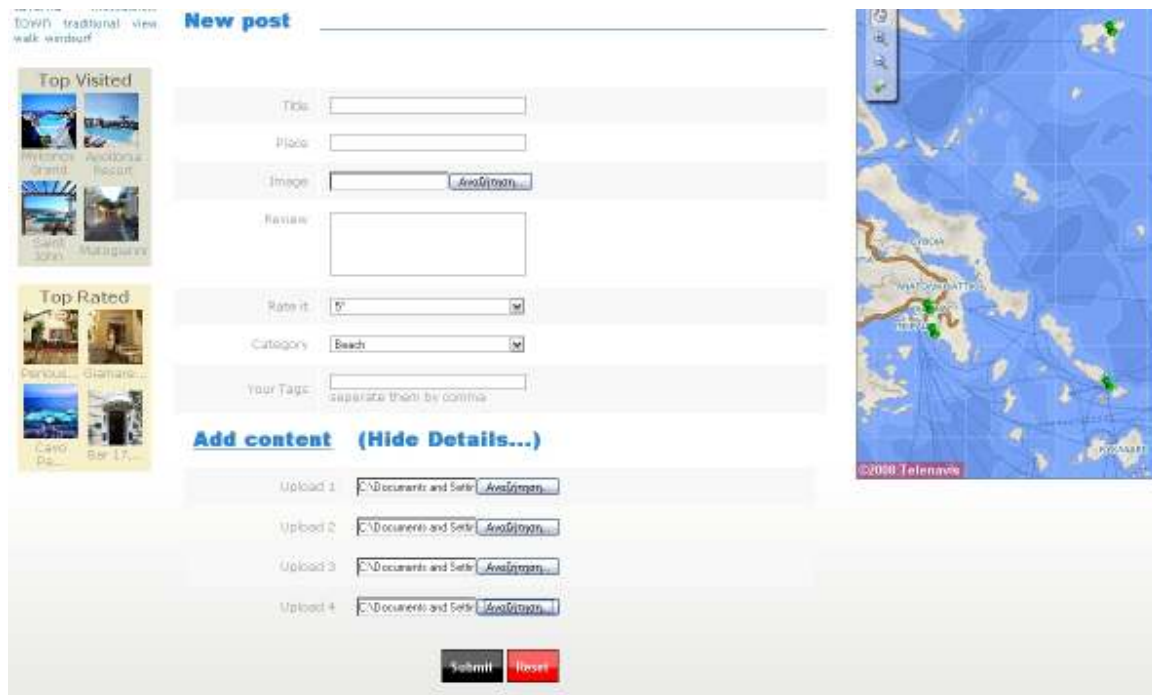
taverna restaurant town traditional view walk windsurf

Top Visited

Mykonos Grand

Apollonia Resort

Saint John

Matoyianni

Top Rated

Periousi...

Gianaro...

Cavo Pa...

Bar 17...

New post

Title

Place

Image

Αναζήτηση...

Review

Rate it

5*

Category

Beach

Your Tags

seperate them by comma

Add content

(Hide Details...)

Upload 1

C:\Documents and Settir

Αναζήτηση...

Upload 2

C:\Documents and Settir

Αναζήτηση...

Upload 3

C:\Documents and Settir

Αναζήτηση...

Upload 4

C:\Documents and Settir

Αναζήτηση...

Submit

Reset

ΕΥΒΟΙΑ

ΑΝΑΤΟΛΙΚΗ ΑΤΤΙΚΗ

ΚΥΚΛΑΔΕΣ

©2008 Telenavis